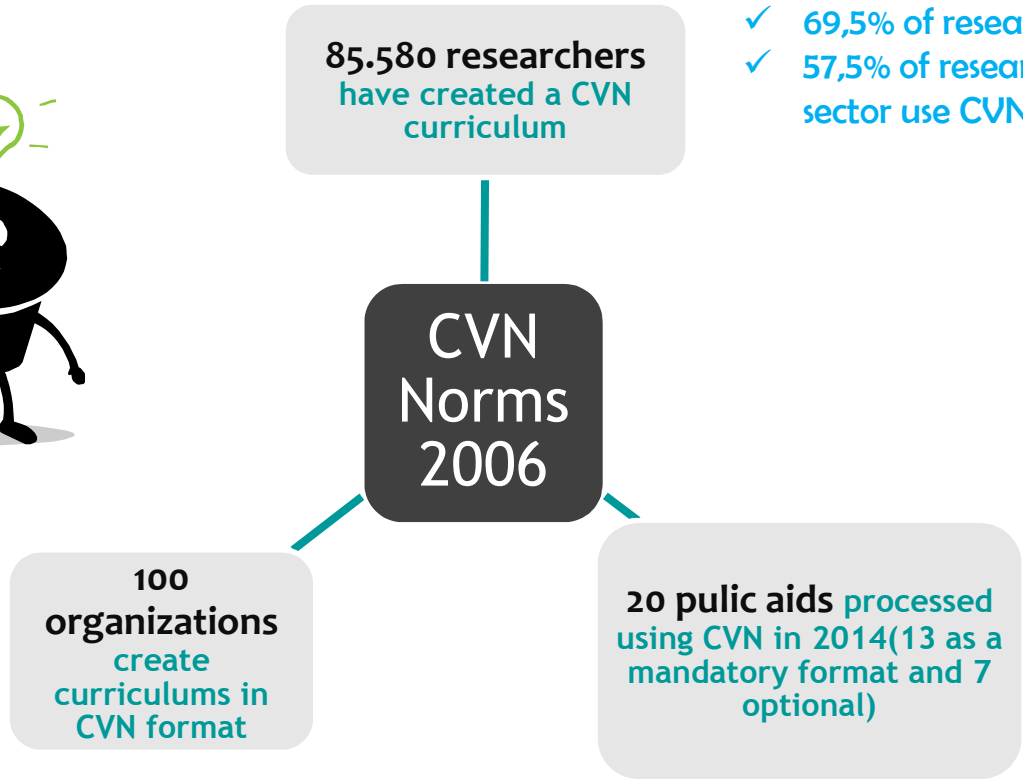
85.580 researchers have created a CVN curriculum

✓ 69,5% of resea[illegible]
✓ 57,5% of resea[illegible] sector use CVN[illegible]

CVN Norms 2006

100 organizations create curriculums in CVN format

20 pulic aids processed using CVN in 2014(13 as a mandatory format and 7 optional)